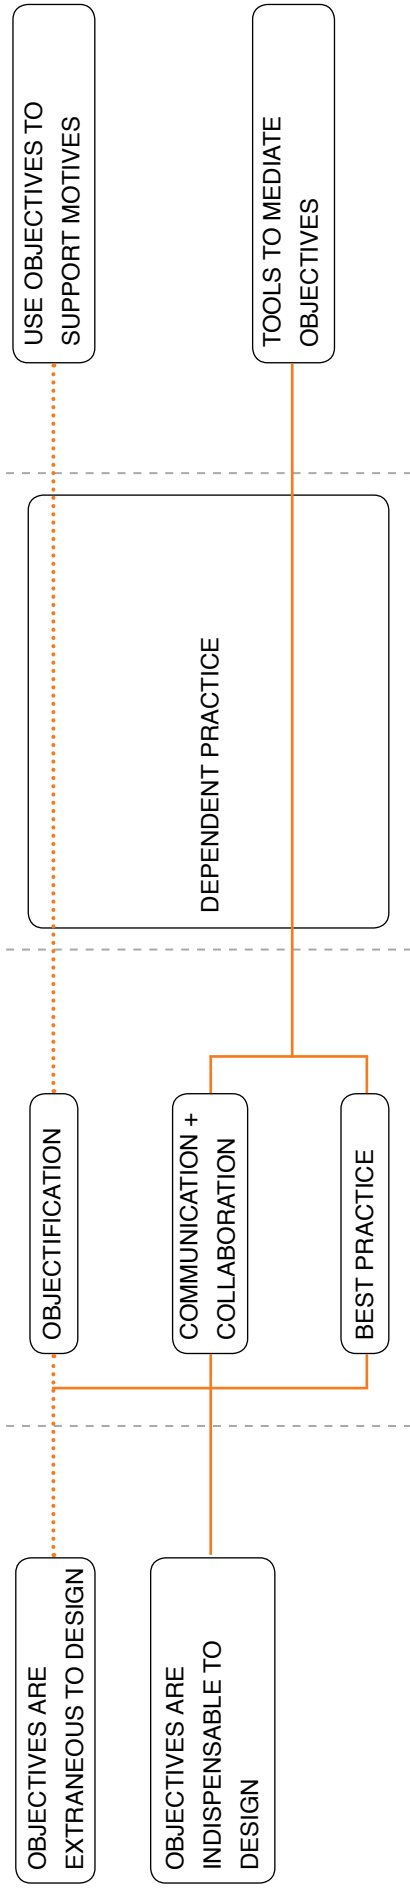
OBJECTIVES ARE EXTRANEOUS TO DESIGN

OBJECTIVES ARE INDISPENSABLE TO DESIGN

OBJECTIFICATION

COMMUNICATION + COLLABORATION

BEST PRACTICE

DEPENDENT PRACTICE

USE OBJECTIVES TO SUPPORT MOTIVES

TOOLS TO MEDIATE OBJECTIVES